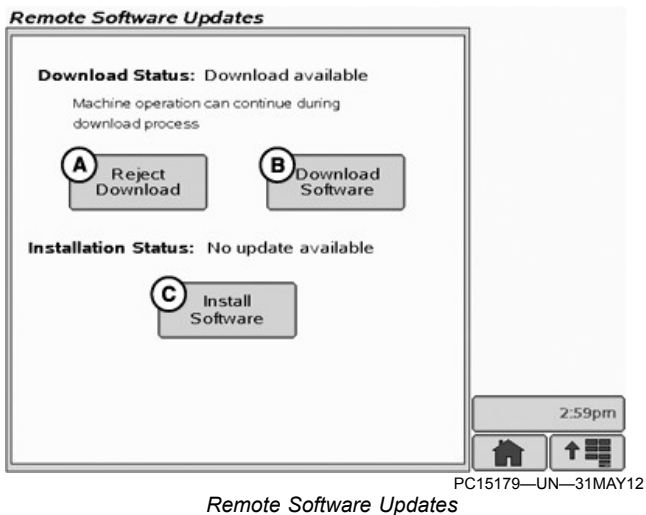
Remote Software Updates

Download Status: Download available

Machine operation can continue during download process

A Reject Download

B Download Software

Installation Status: No update available

C Install Software

2:59pm

PC15179—UN—31MAY12

Remote Software Updates